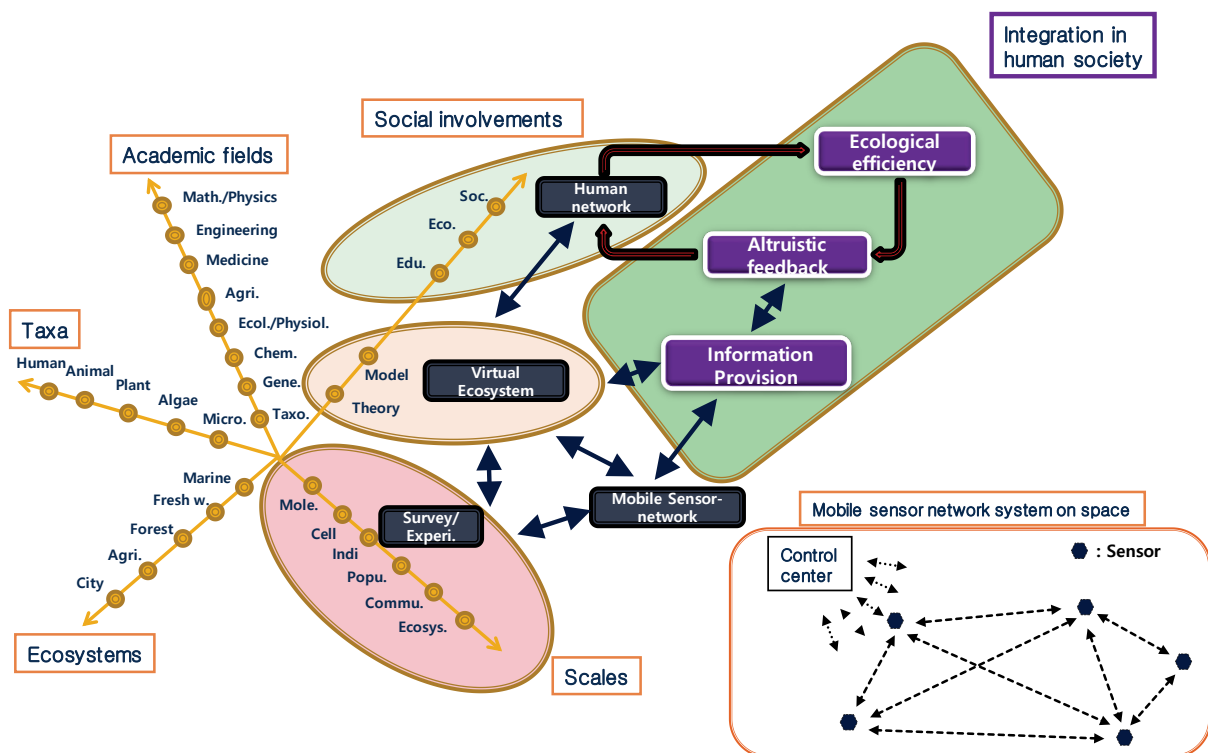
Integration in human society

Social involvements

Academic fields

Math./Physics
Engineering
Medicine
Agri.
Ecol./Physiol.
Chem.
Gene.
Taxo.

Soc.
Eco.
Edu.

Human network

Ecological efficiency

Altruistic feedback

Information Provision

Taxa

Human
Animal
Plant
Algae
Micro.

Model
Theory

Virtual Ecosystem

Marine
Fresh w.
Forest
Agri.
City

Mole.
Cell
Indi
Popu.
Commu.
Ecosys.

Survey/ Experi.

Mobile Sensor-network

Mobile sensor network system on space

Control center

: Sensor

Ecosystems

Scales